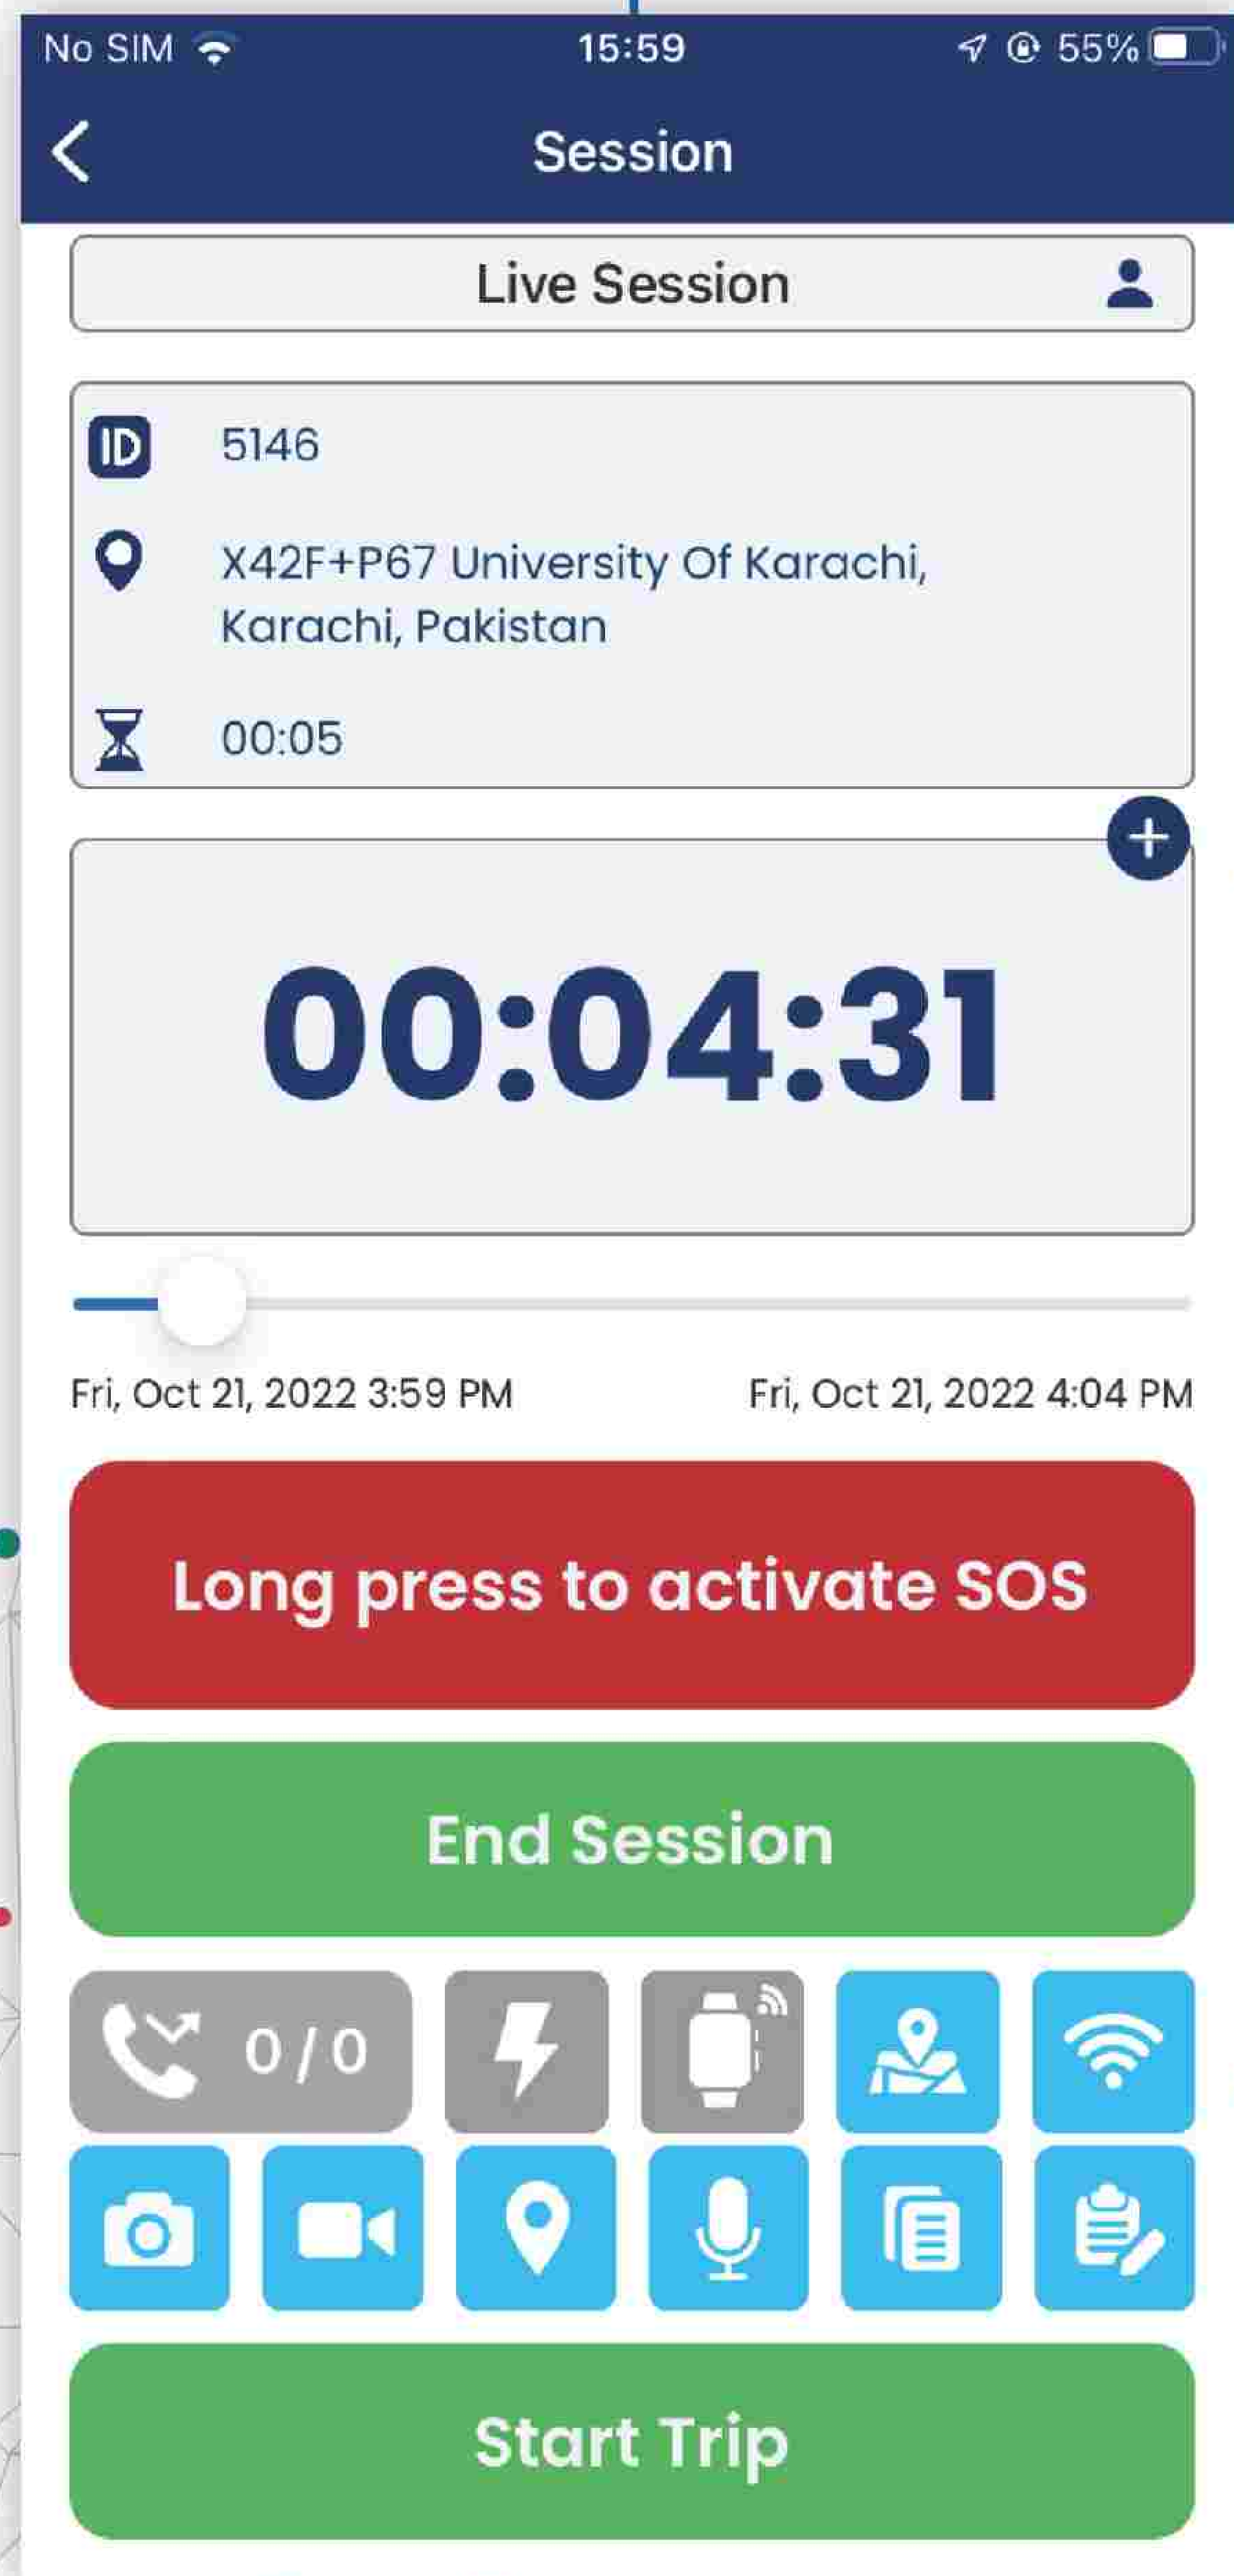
No SIM 15:59 55%

Session

Live Session

ID 5146

X42F+P67 University Of Karachi, Karachi, Pakistan

00:05

00:04:31

Fri, Oct 21, 2022 3:59 PM

Fri, Oct 21, 2022 4:04 PM

Long press to activate SOS

End Session

0 / 0

Start Trip